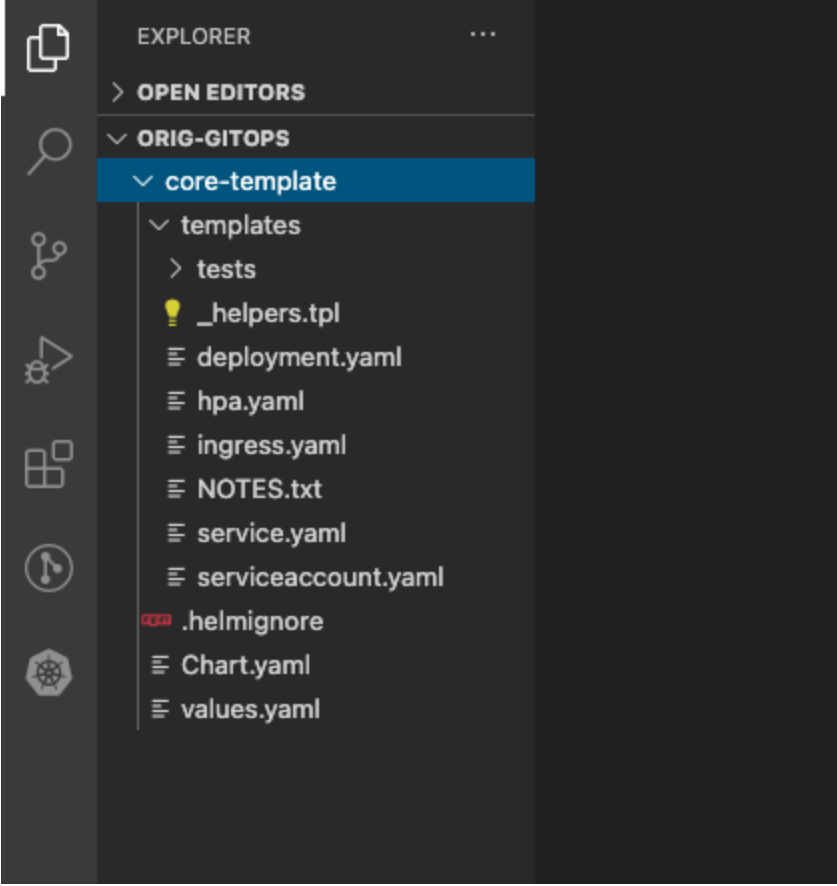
EXPLORER ···

OPEN EDITORS

ORIG-GITOPS

core-template

templates

tests

_helpers.tpl

deployment.yaml

hpa.yaml

ingress.yaml

NOTES.txt

service.yaml

serviceaccount.yaml

.helmignore

Chart.yaml

values.yaml